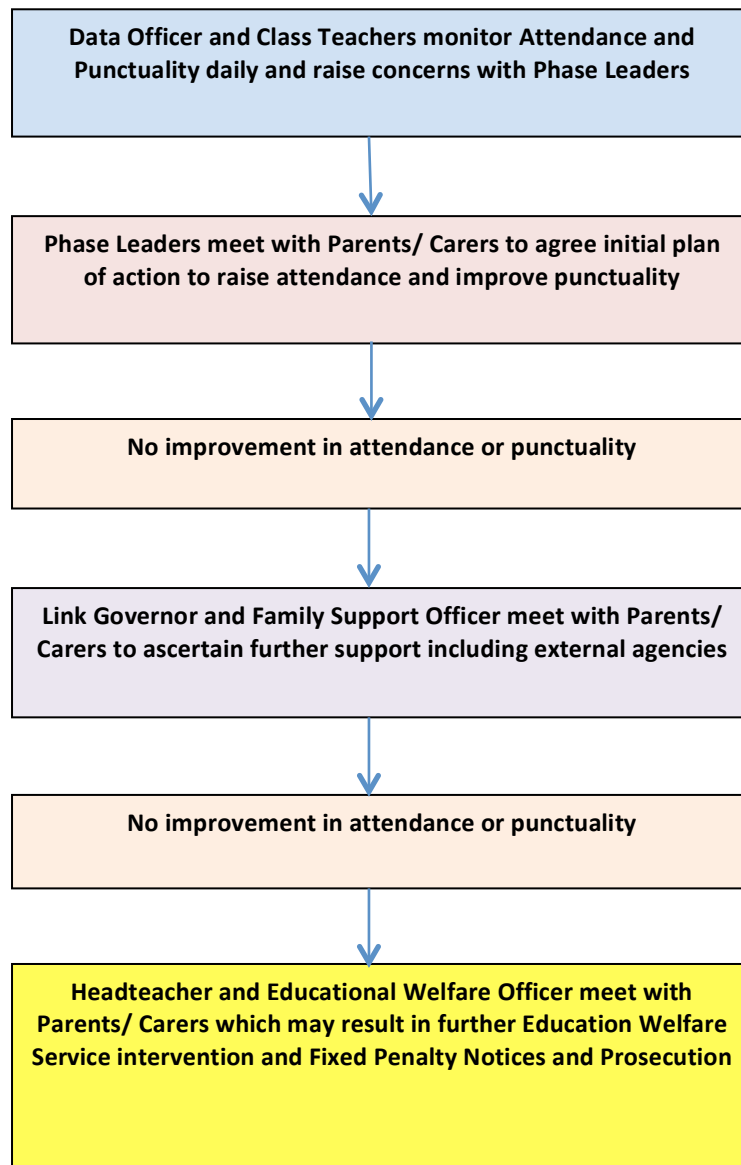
Data Officer and Class Teachers monitor Attendance and Punctuality daily and raise concerns with Phase Leaders

Phase Leaders meet with Parents/ Carers to agree initial plan of action to raise attendance and improve punctuality

No improvement in attendance or punctuality

Link Governor and Family Support Officer meet with Parents/ Carers to ascertain further support including external agencies

No improvement in attendance or punctuality

Headteacher and Educational Welfare Officer meet with Parents/ Carers which may result in further Education Welfare Service intervention and Fixed Penalty Notices and Prosecution